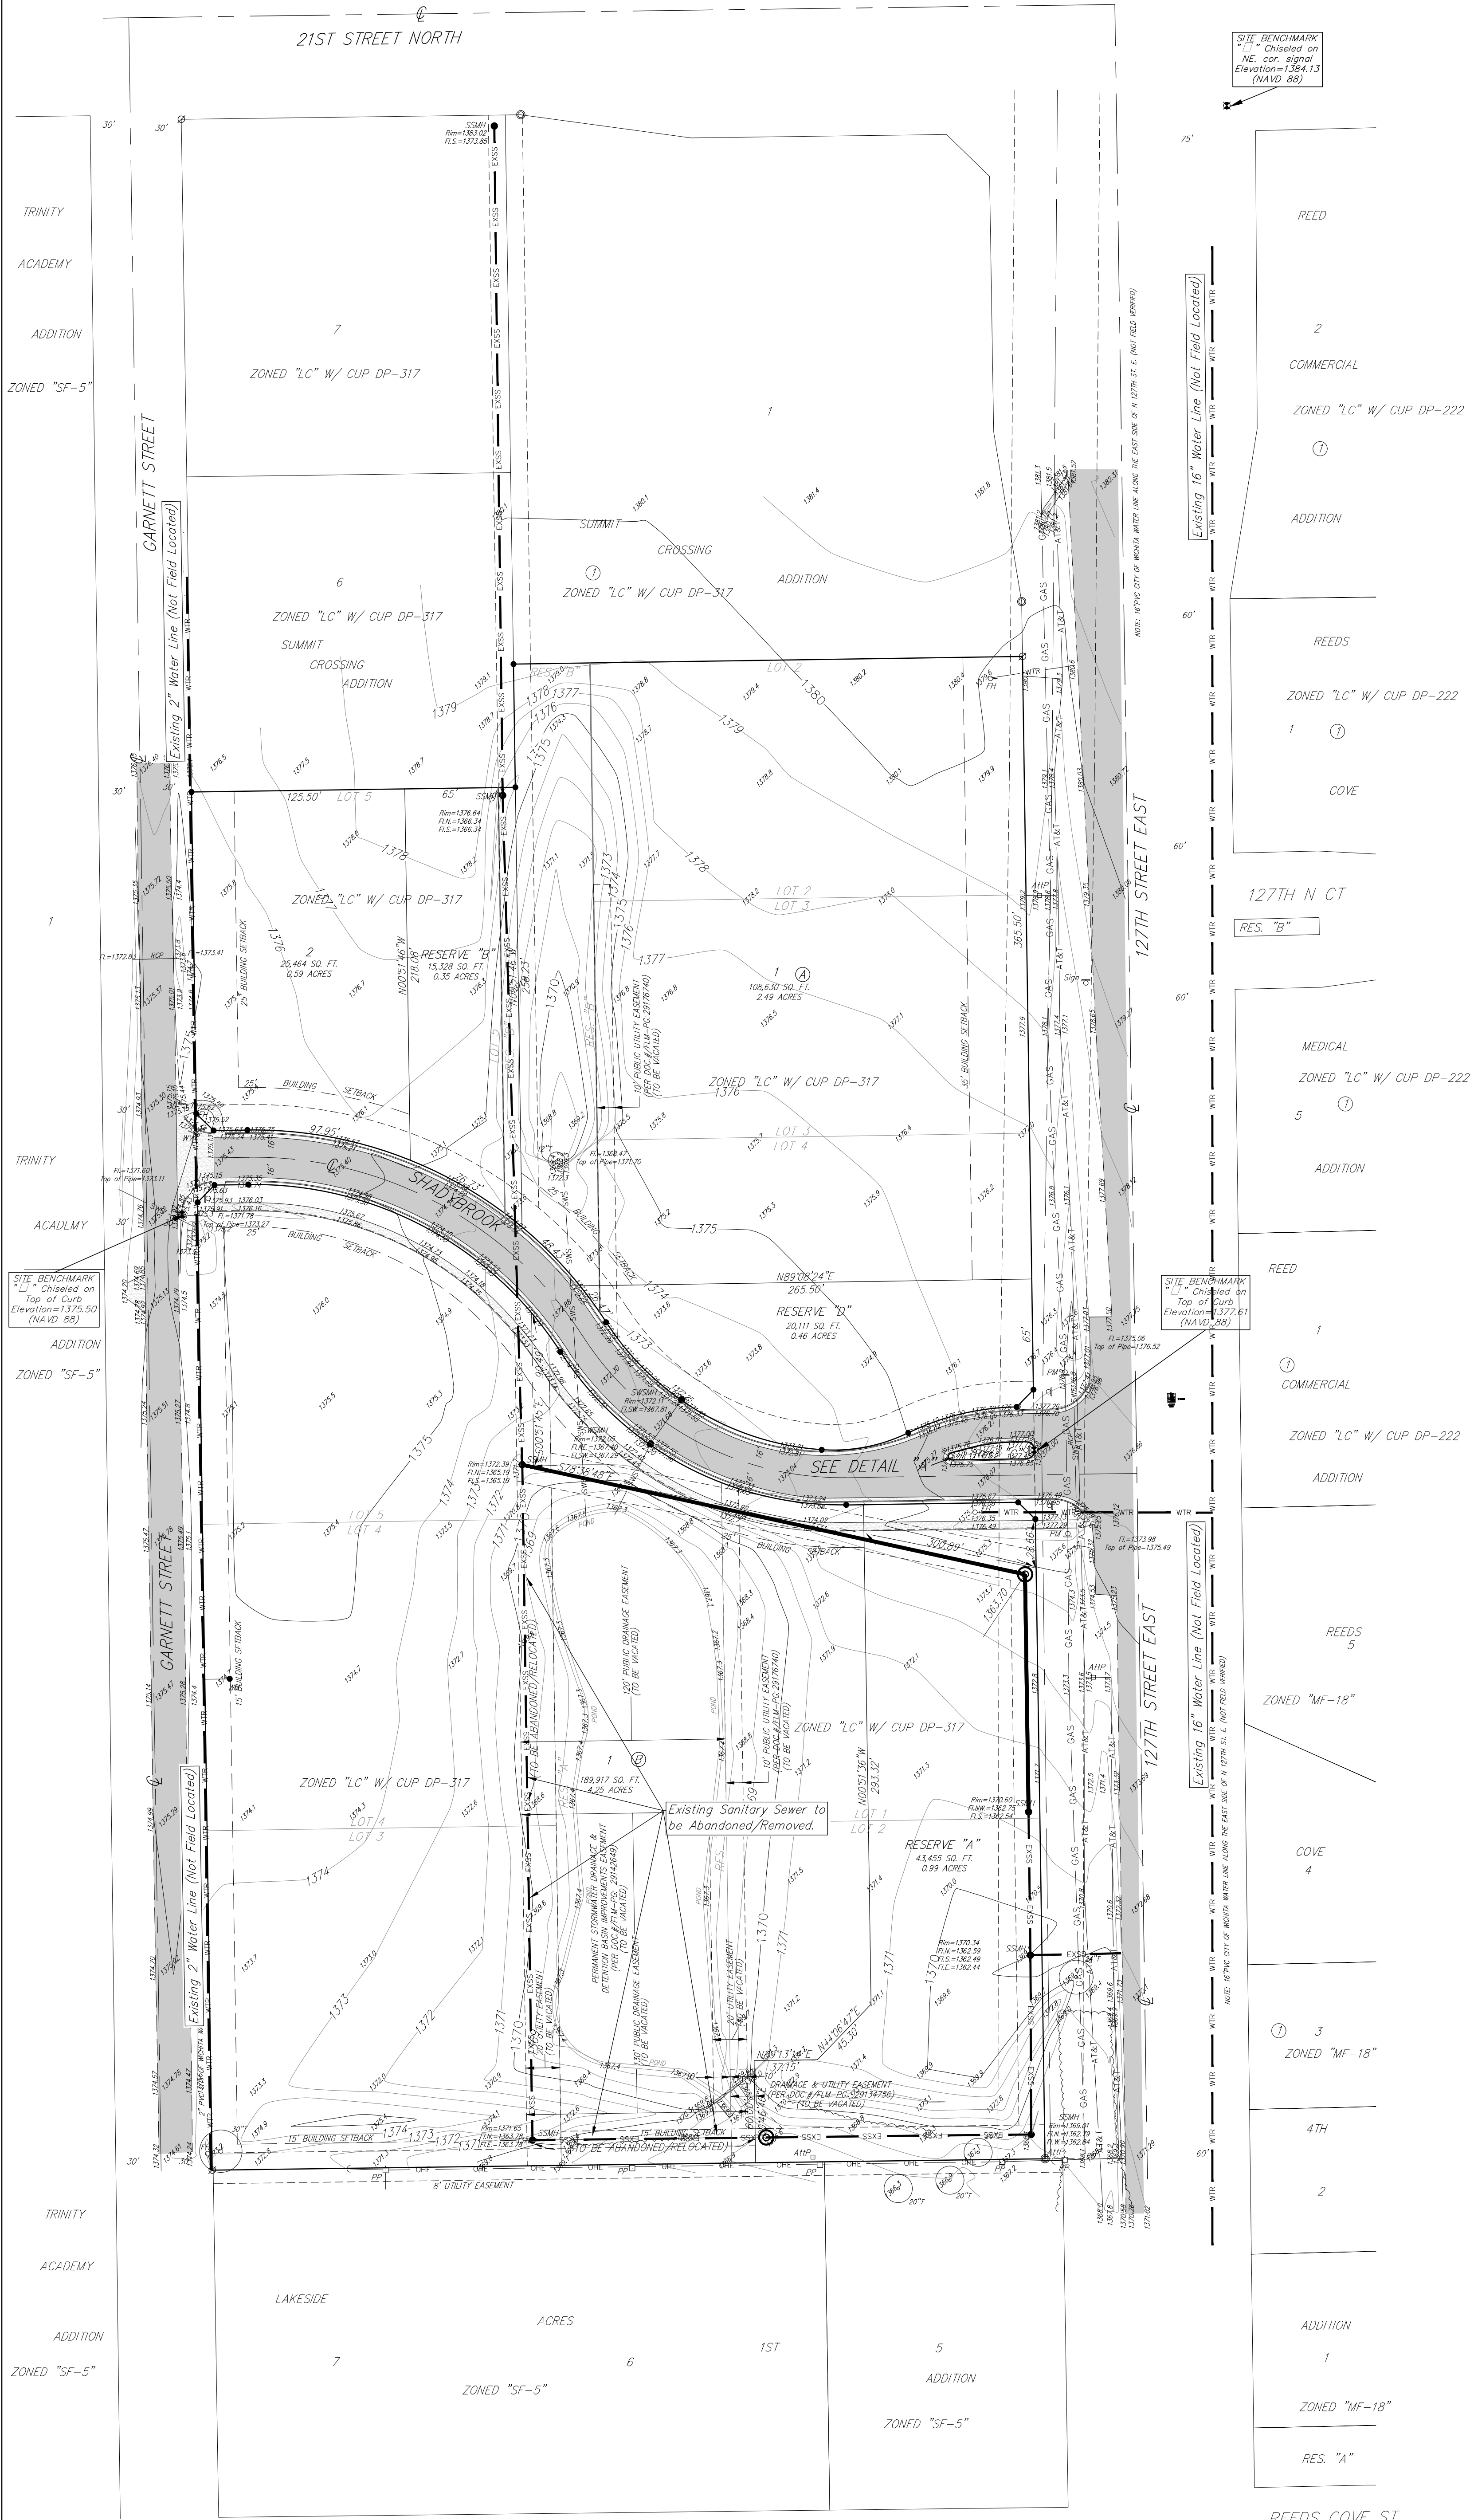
21ST STREET NORTH

SITE BENCHMARK "□" Chiseled on NE. cor. signal Elevation=1384.13 (NAVD 88)

TRINITY

ACADEMY

ADDITION

ZONED "SF-5"

GARNETT STREET

Existing 2" Water Line (Not Field Located)

7

ZONED "LC" W/ CUP DP-317

1

6

ZONED "LC" W/ CUP DP-317

SUMMIT

CROSSING

ADDITION

SUMMIT

CROSSING

ADDITION

① ZONED "LC" W/ CUP DP-317

SSMH Rim=1383.02 Fl.S.=1373.85

REED

2

COMMERCIAL

ZONED "LC" W/ CUP DP-222

①

ADDITION

Existing 16" Water Line (Not Field Located)

NOTE: 16"PVC CITY OF WICHITA WATER LINE ALONG THE EAST SIDE OF N 127TH ST. E. (NOT FIELD VERIFIED)

REEDS

ZONED "LC" W/ CUP DP-222

1 ①

COVE

127TH N CT

RES. "B"

127TH STREET EAST

LOT 5

125.50'

65'

LOT 2

LOT 3

2

25,464 SQ. FT.

0.59 ACRES

RESERVE "B"

15,328 SQ. FT.

0.35 ACRES

N00°51'46"W 218.08'

1 Ⓐ

108,630 SQ. FT.

2.49 ACRES

365.50'

35' BUILDING SETBACK

25' BUILDING SETBACK

10' PUBLIC UTILITY EASEMENT (PER DOC.#/FLM-PG:29176740) (TO BE VACATED)

ZONED "LC" W/ CUP DP-317

LOT 3

LOT 4

MEDICAL

ZONED "LC" W/ CUP DP-222

5 ①

ADDITION

1

TRINITY

ACADEMY

SITE BENCHMARK "□" Chiseled on Top of Curb Elevation=1375.50 (NAVD 88)

ADDITION

ZONED "SF-5"

SHADYBROOK

BUILDING SETBACK

97.95'

16'

N89°08'24"E 265.50'

RESERVE "D"

20,111 SQ. FT.

0.46 ACRES

REED

1

① COMMERCIAL

ZONED "LC" W/ CUP DP-222

ADDITION

SITE BENCHMARK "□" Chiseled on Top of Curb Elevation=1377.61 (NAVD 88)

SEE DETAIL "A"

300.89'

LOT 5

LOT 4

GARNETT STREET

15' BUILDING SETBACK

120' PUBLIC DRAINAGE EASEMENT (TO BE VACATED)

TO BE ABANDONED/RELOCATED

1 Ⓑ

189,917 SQ. FT.

4.25 ACRES

ZONED "LC" W/ CUP DP-317

LOT 4

LOT 3

Existing Sanitary Sewer to be Abandoned/Removed.

10' PUBLIC UTILITY EASEMENT (PER DOC.#/FLM-PG:29176740) (TO BE VACATED)

ZONED "LC" W/ CUP DP-317

N00°51'36"W 293.32'

LOT 1

LOT 2

RESERVE "A"

43,455 SQ. FT.

0.99 ACRES

REEDS 5

ZONED "MF-18"

127TH STREET EAST

Existing 16" Water Line (Not Field Located)

COVE 4

PERMANENT STORMWATER DRAINAGE & DETENTION BASIN IMPROVEMENTS EASEMENT (PER DOC.#/FLM-PG: 29142649) (TO BE VACATED)

Existing 2" Water Line (Not Field Located)

20' UTILITY EASEMENT (TO BE VACATED)

20' PUBLIC DRAINAGE EASEMENT (TO BE VACATED)

N44°06'47"E 45.30'

DRAINAGE & UTILITY EASEMENT (PER DOC.#/FLM-PG:29134756) (TO BE VACATED)

① 3

ZONED "MF-18"

4TH

2

15' BUILDING SETBACK

TO BE ABANDONED/RELOCATED

8' UTILITY EASEMENT

TRINITY

ACADEMY

ADDITION

ZONED "SF-5"

LAKESIDE

ACRES

1ST

7

6

5

ADDITION

ZONED "SF-5"

ZONED "SF-5"

ADDITION

1

ZONED "MF-18"

RES. "A"

REEDS COVE ST